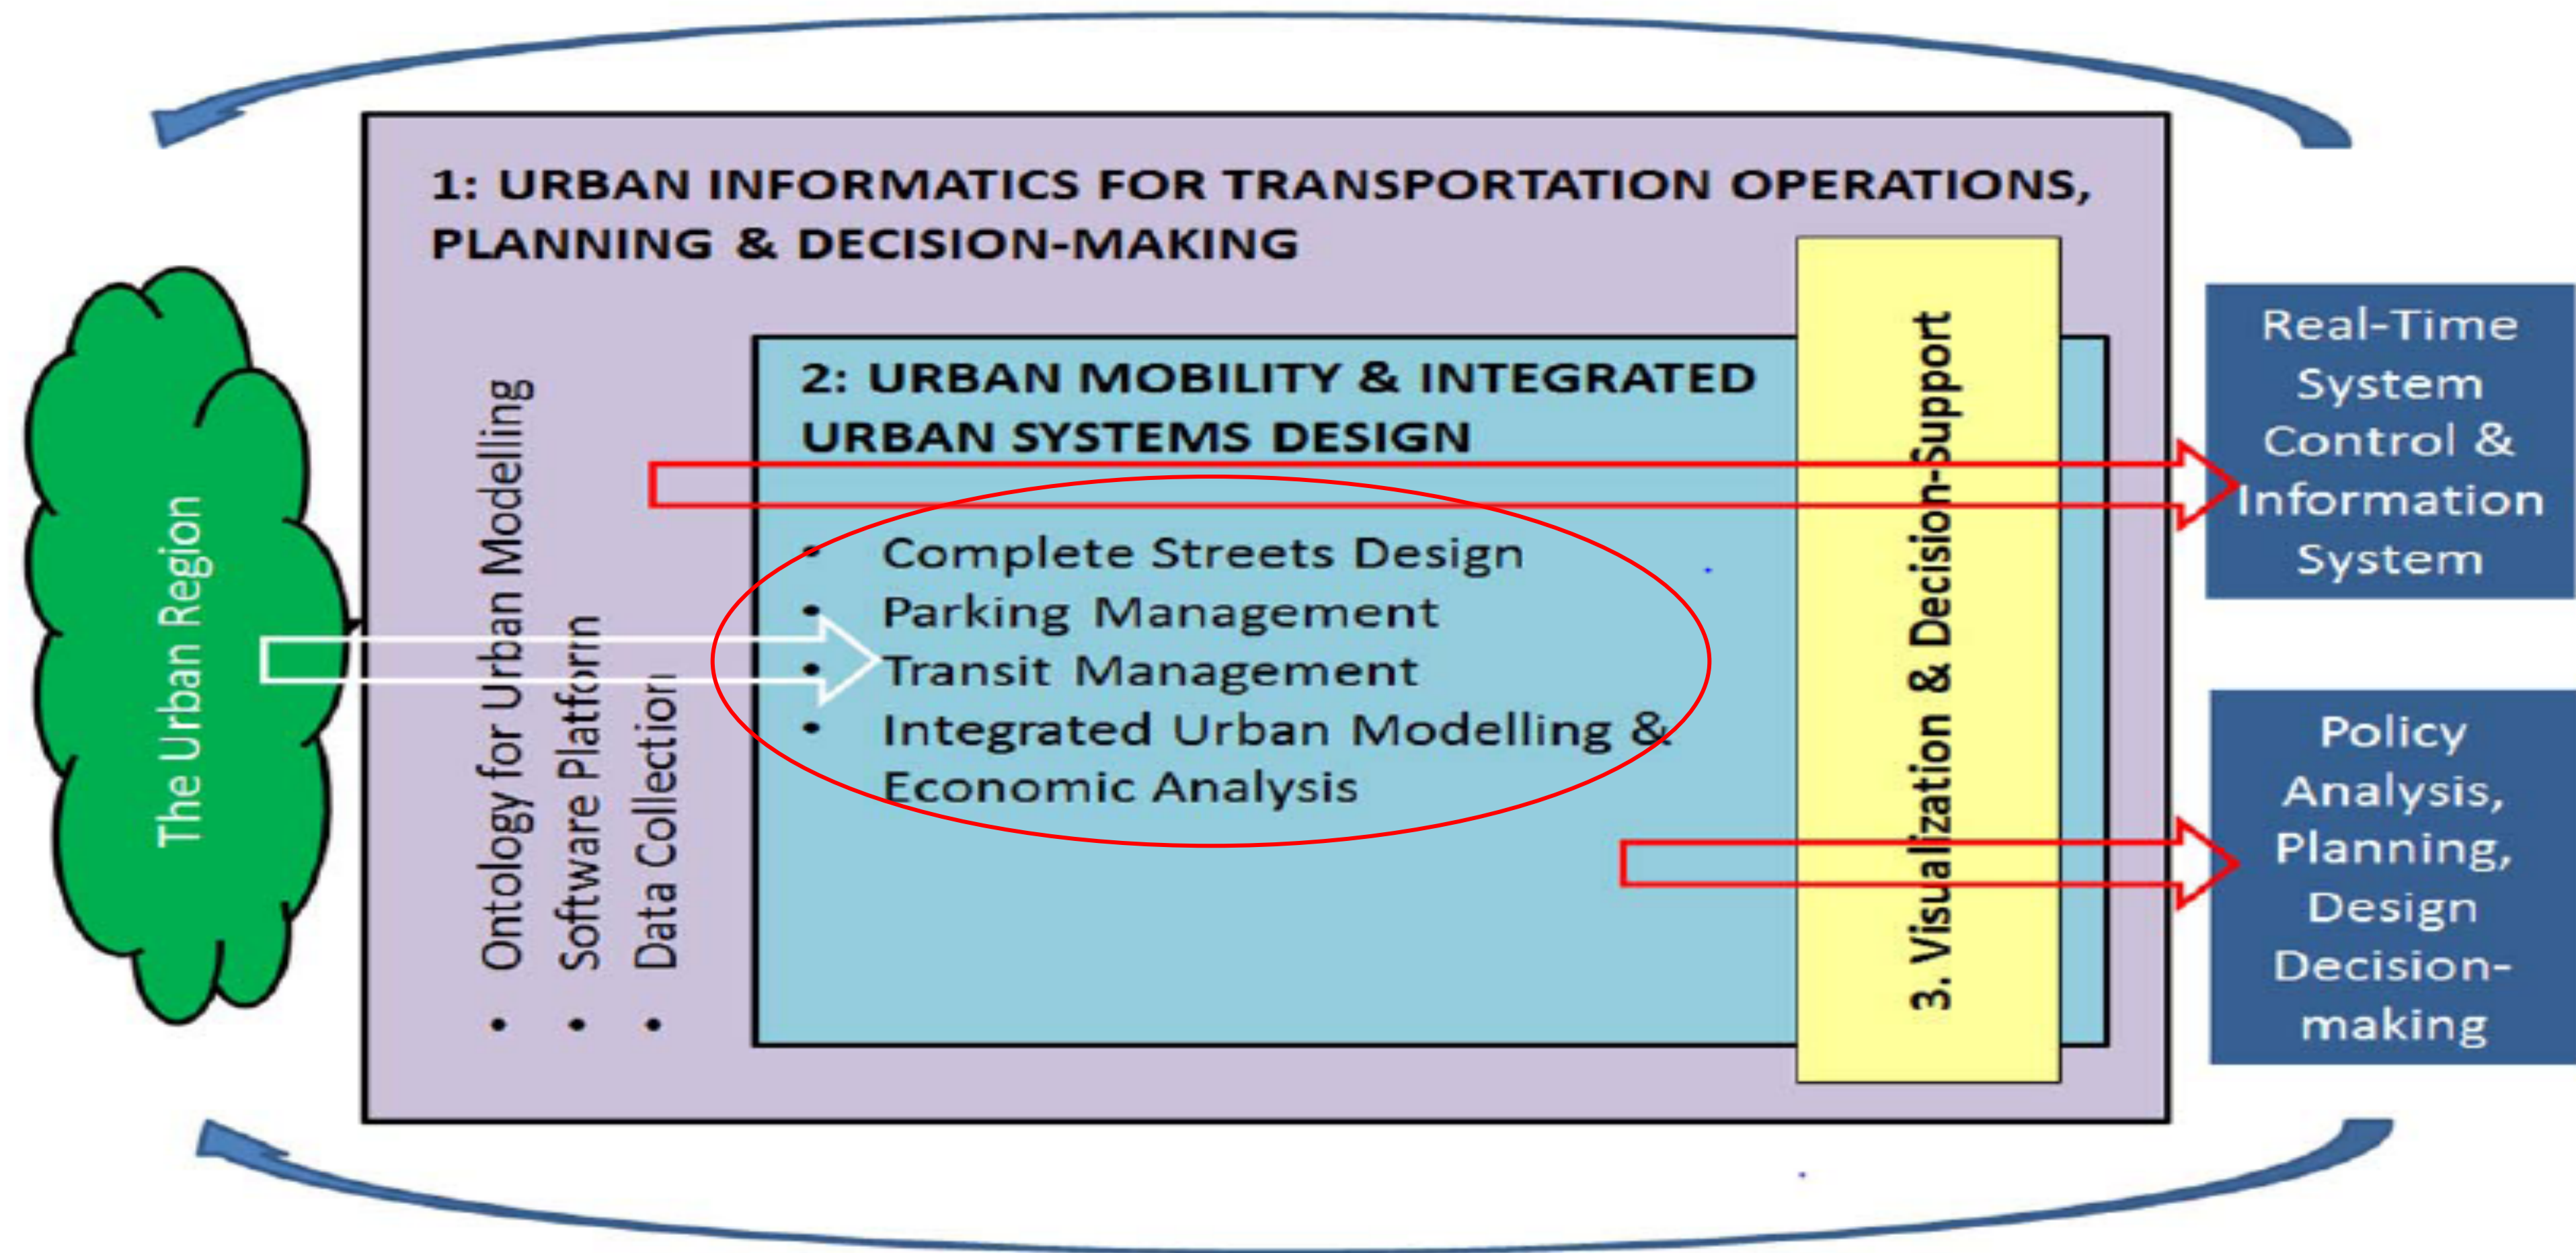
The Urban Region

1: URBAN INFORMATICS FOR TRANSPORTATION OPERATIONS, PLANNING & DECISION-MAKING

• Ontology for Urban Modelling
• Software Platform
• Data Collection

2: URBAN MOBILITY & INTEGRATED URBAN SYSTEMS DESIGN

• Complete Streets Design
• Parking Management
• Transit Management
• Integrated Urban Modelling & Economic Analysis

3. Visualization & Decision-Support

Real-Time System Control & Information System

Policy Analysis, Planning, Design Decision-making